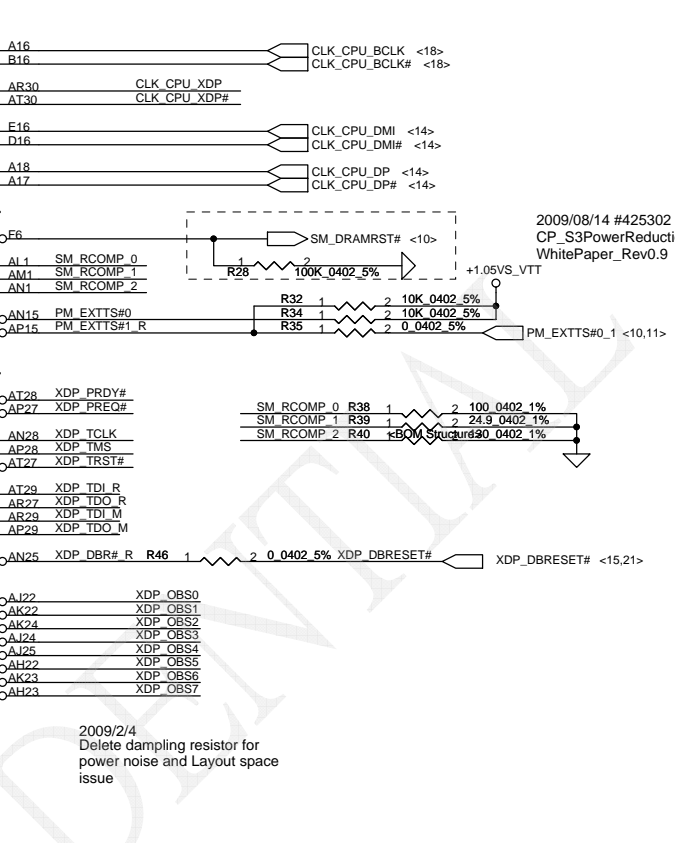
A16
B16
CLK_CPU_BCLK <18>
CLK_CPU_BCLK# <18>

AR30
AT30
CLK_CPU_XDP
CLK_CPU_XDP#

E16
D16
CLK_CPU_DMI <14>
CLK_CPU_DMI# <14>

A18
A17
CLK_CPU_DP <14>
CLK_CPU_DP# <14>

F6
SM_DRAMRST# <10>
R28 1 2 100K_0402_5%

2009/08/14 #425302
CP_S3PowerReducti
WhitePaper_Rev0.9

AL1 SM_RCOMP_0
AM1 SM_RCOMP_1
AN1 SM_RCOMP_2

+1.05VS_VTT

AN15 PM_EXTTS#0
AP15 PM_EXTTS#1_R
R32 1 2 10K_0402_5%
R34 1 2 10K_0402_5%
R35 1 2 0_0402_5%
PM_EXTTS#0_1 <10,11>

AT28 XDP_PRDY#
AP27 XDP_PREQ#

SM_RCOMP_0 R38 1 2 100_0402_1%
SM_RCOMP_1 R39 1 2 24.9_0402_1%
SM_RCOMP_2 R40 1 <BOM Structure> 130_0402_1%

AN28 XDP_TCLK
AP28 XDP_TMS
AT27 XDP_TRST#

AT29 XDP_TDI_R
AR27 XDP_TDO_R
AR29 XDP_TDI_M
AP29 XDP_TDO_M

AN25 XDP_DBR#_R R46 1 2 0_0402_5% XDP_DBRESET#
XDP_DBRESET# <15,21>

AJ22 XDP_OBS0
AK22 XDP_OBS1
AK24 XDP_OBS2
AJ24 XDP_OBS3
AJ25 XDP_OBS4
AH22 XDP_OBS5
AK23 XDP_OBS6
AH23 XDP_OBS7

2009/2/4
Delete dampling resistor for power noise and Layout space issue

DENTIAL